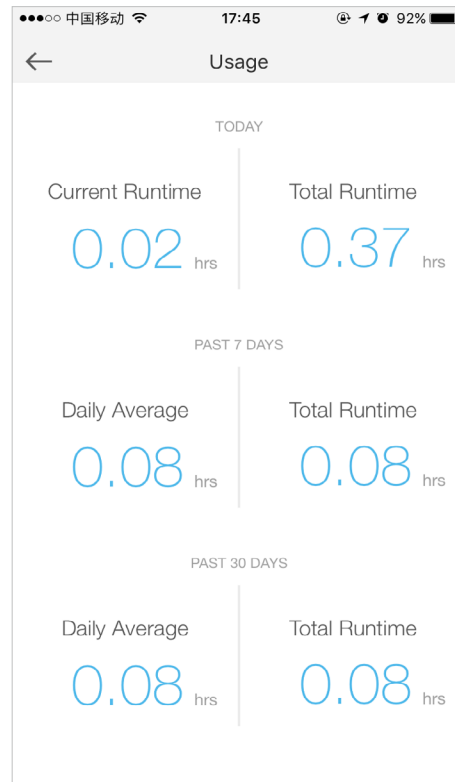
●●●○○ 中国移动 17:45 92%

Usage

TODAY

Current Runtime
0.02 hrs

Total Runtime
0.37 hrs

PAST 7 DAYS

Daily Average
0.08 hrs

Total Runtime
0.08 hrs

PAST 30 DAYS

Daily Average
0.08 hrs

Total Runtime
0.08 hrs